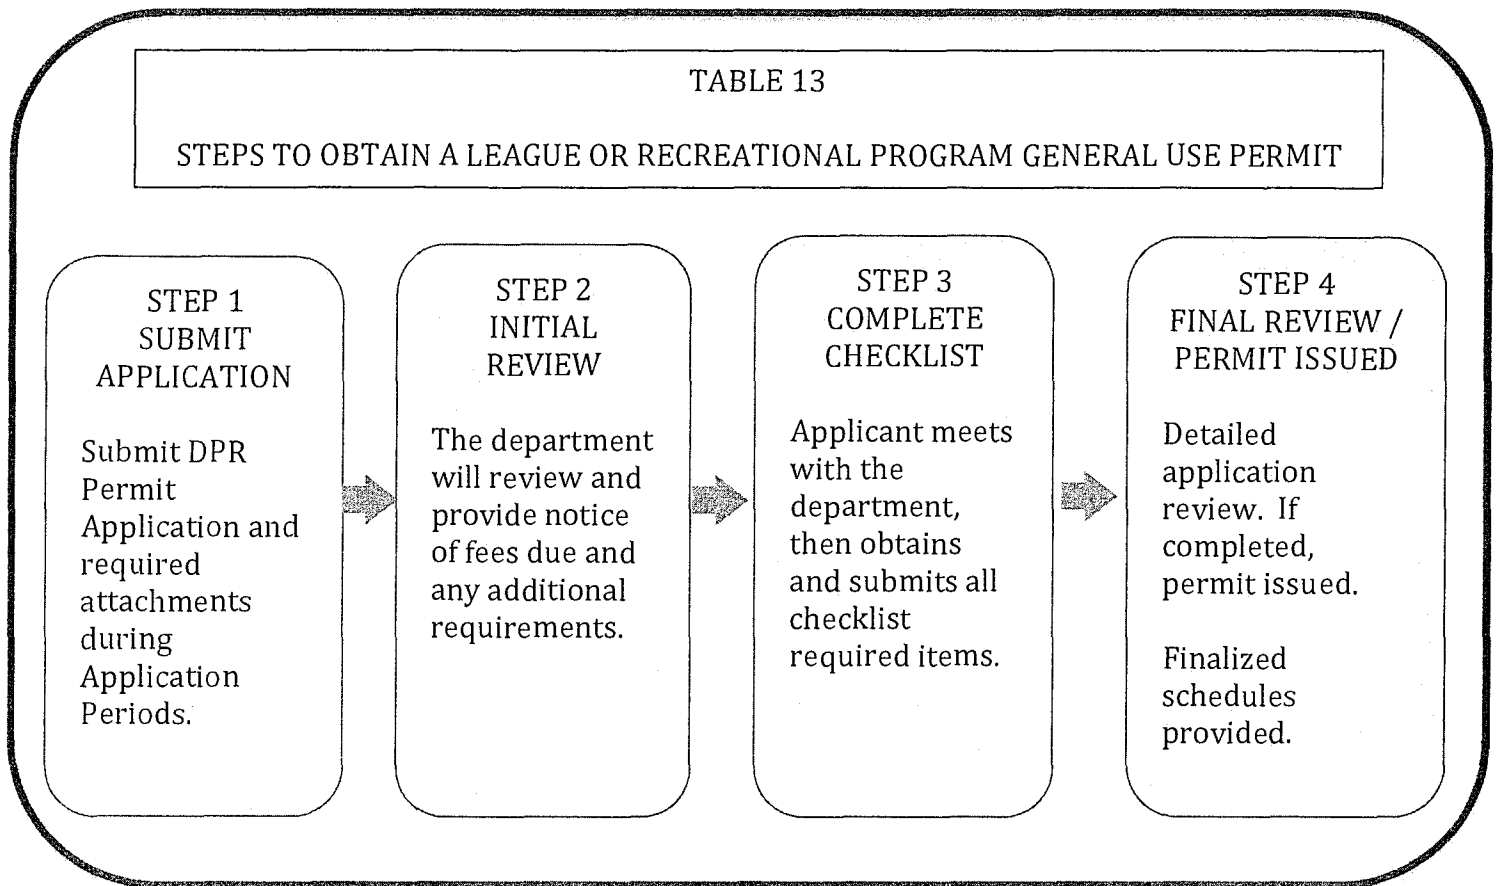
TABLE 13

STEPS TO OBTAIN A LEAGUE OR RECREATIONAL PROGRAM GENERAL USE PERMIT

STEP 1
SUBMIT
APPLICATION

Submit DPR Permit Application and required attachments during Application Periods.

STEP 2
INITIAL
REVIEW

The department will review and provide notice of fees due and any additional requirements.

STEP 3
COMPLETE
CHECKLIST

Applicant meets with the department, then obtains and submits all checklist required items.

STEP 4
FINAL REVIEW /
PERMIT ISSUED

Detailed application review. If completed, permit issued.

Finalized schedules provided.